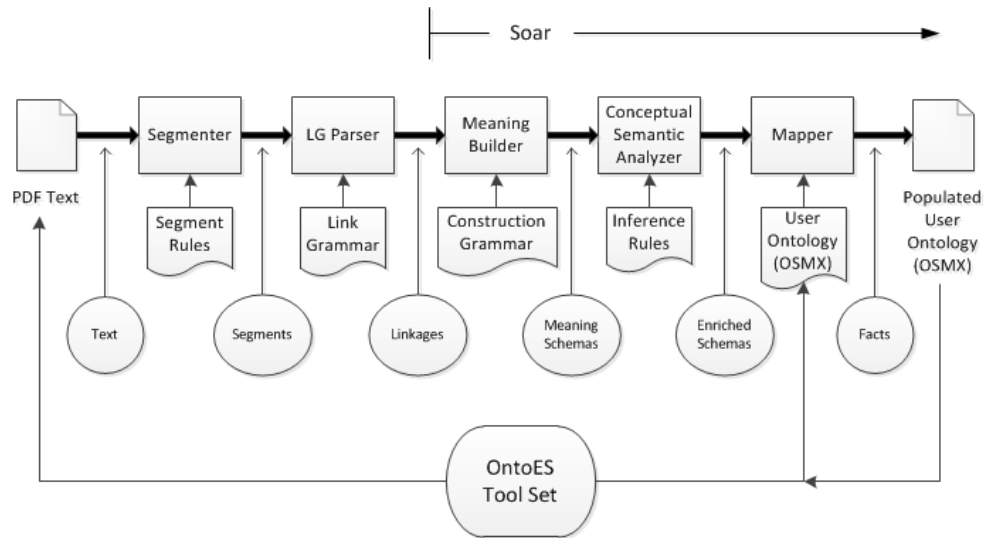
Soar

PDF Text

Segmenter

LG Parser

Meaning Builder

Conceptual Semantic Analyzer

Mapper

Populated User Ontology (OSMX)

Segment Rules

Link Grammar

Construction Grammar

Inference Rules

User Ontology (OSMX)

Text

Segments

Linkages

Meaning Schemas

Enriched Schemas

Facts

OntoES Tool Set